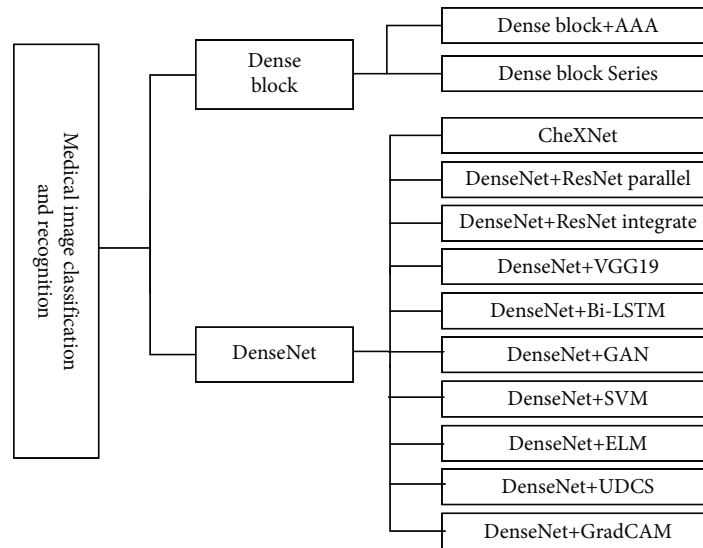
Medical image classification and recognition

Dense block

Dense block+AAA

Dense block Series

DenseNet

CheXNet

DenseNet+ResNet parallel

DenseNet+ResNet integrate

DenseNet+VGG19

DenseNet+Bi-LSTM

DenseNet+GAN

DenseNet+SVM

DenseNet+ELM

DenseNet+UDCS

DenseNet+GradCAM